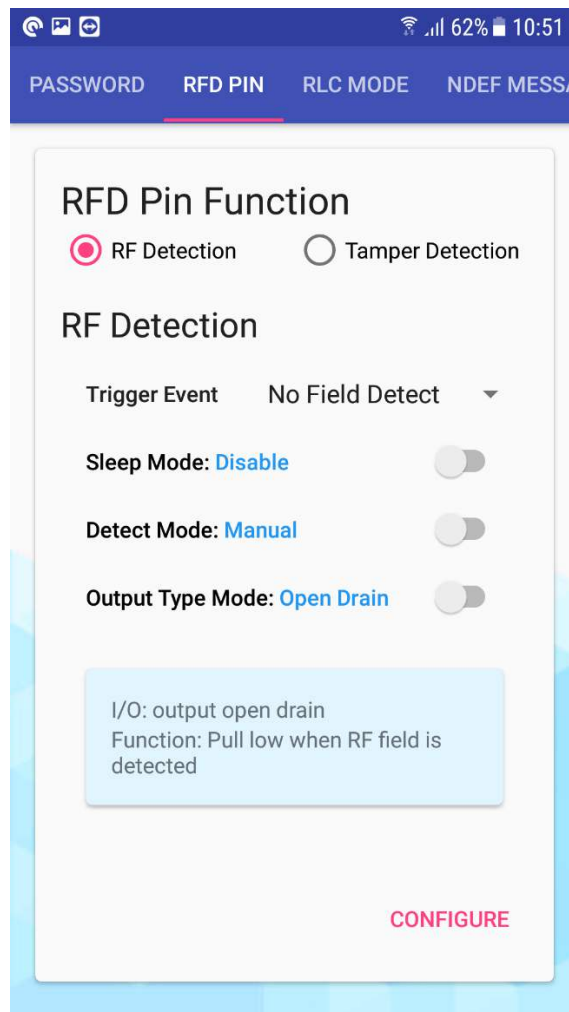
62% 10:51

PASSWORD RFD PIN RLC MODE NDEF MESS

RFD Pin Function

RF Detection Tamper Detection

RF Detection

Trigger Event No Field Detect

Sleep Mode: Disable

Detect Mode: Manual

Output Type Mode: Open Drain

I/O: output open drain
Function: Pull low when RF field is detected

CONFIGURE